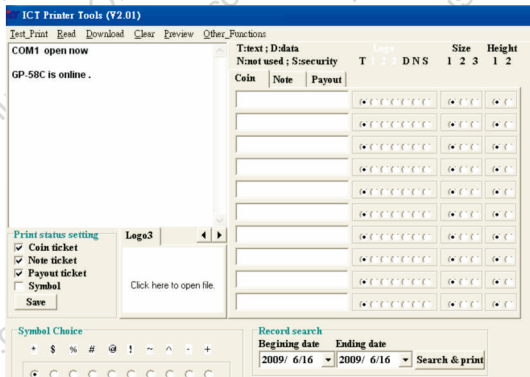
ICT Printer Tools (V2.01)

Test_Print Read Download Clear Preview Other_Functions

COM1 open now

GP-58C is online .

T:text ; D:data
N:not used ; S:security

T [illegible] D N S

Size
1 2 3

Height
1 2

Coin Note Payout

Print status setting
Coin ticket
Note ticket
Payout ticket
Symbol
Save

Logo3

Click here to open file.

Symbol Choice
* $ % # @ ! ~ ^ - +

Record search
Begining date
2009/ 6/16
Ending date
2009/ 6/16
Search & print